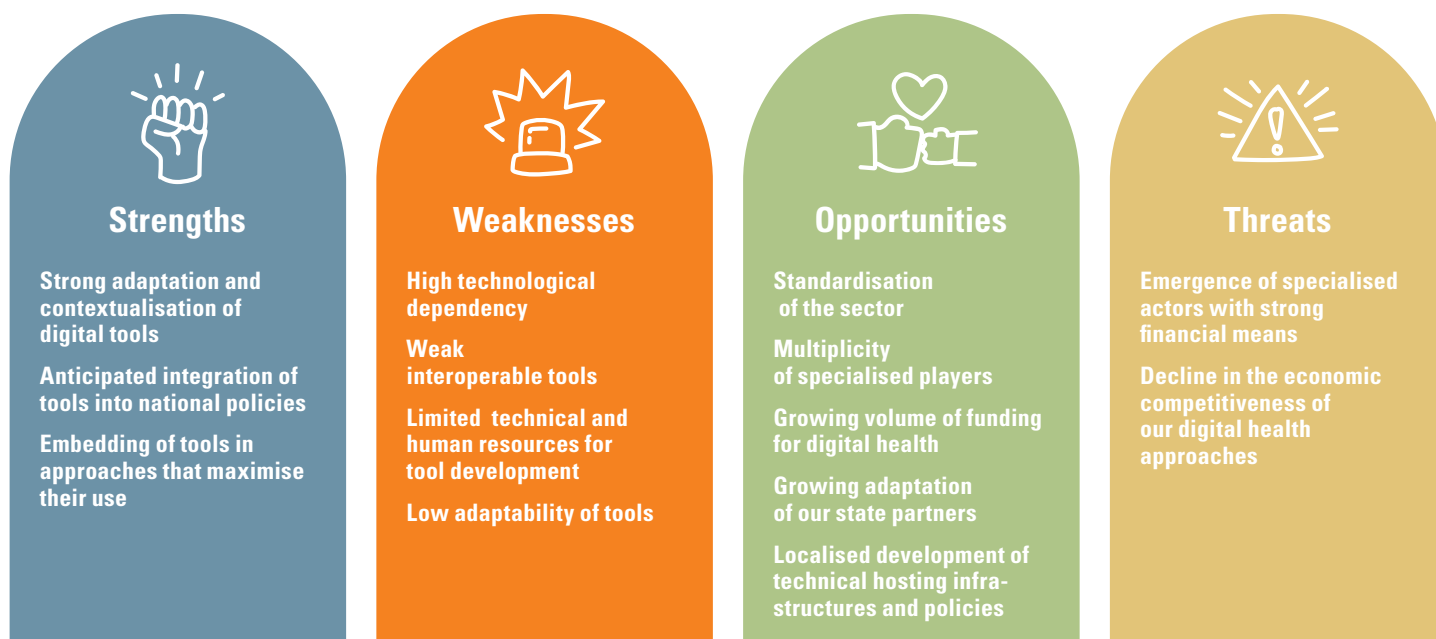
Strengths

Strong adaptation and contextualisation of digital tools

Anticipated integration of tools into national policies

Embedding of tools in approaches that maximise their use

Weaknesses

High technological dependency

Weak interoperable tools

Limited technical and human resources for tool development

Low adaptability of tools

Opportunities

Standardisation of the sector

Multiplicity of specialised players

Growing volume of funding for digital health

Growing adaptation of our state partners

Localised development of technical hosting infrastructures and policies

Threats

Emergence of specialised actors with strong financial means

Decline in the economic competitiveness of our digital health approaches